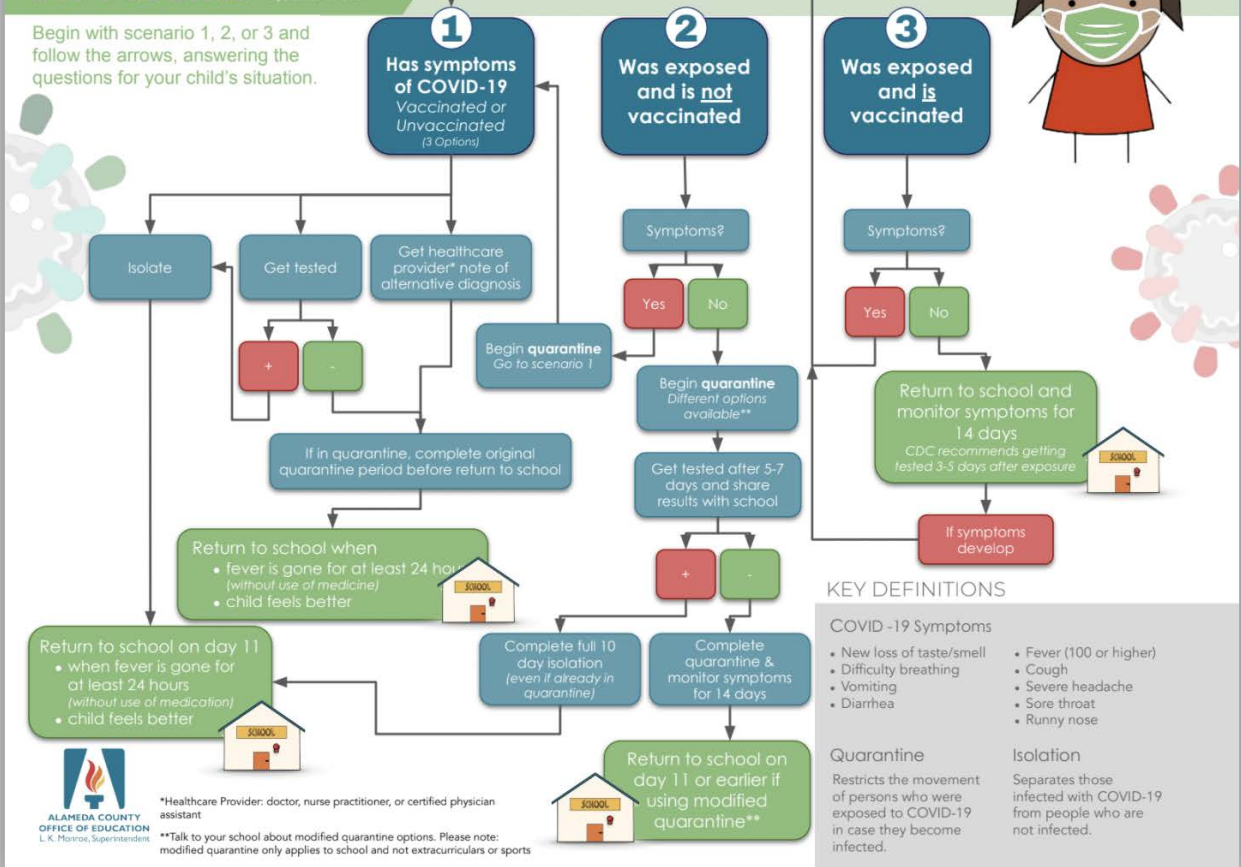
Begin with scenario 1, 2, or 3 and follow the arrows, answering the questions for your child's situation.

1
Has symptoms of COVID-19
Vaccinated or Unvaccinated
(3 Options)

2
Was exposed and is not vaccinated

3
Was exposed and is vaccinated

Isolate

Get tested

Get healthcare provider* note of alternative diagnosis

+

-

Begin quarantine
Go to scenario 1

If in quarantine, complete original quarantine period before return to school

Return to school when
• fever is gone for at least 24 hou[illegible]
(without use of medicine)
• child feels better

SCHOOL

Return to school on day 11
• when fever is gone for at least 24 hours
(without use of medication)
• child feels better

SCHOOL

Symptoms?

Yes

No

Begin quarantine
Different options available**

Get tested after 5-7 days and share results with school

+

-

Complete full 10 day isolation
(even if already in quarantine)

Complete quarantine & monitor symptoms for 14 days

Return to school on day 11 or earlier if using modified quarantine**

SCHOOL

Symptoms?

Yes

No

Return to school and monitor symptoms for 14 days
CDC recommends getting tested 3-5 days after exposure

SCHOOL

If symptoms develop

KEY DEFINITIONS

COVID -19 Symptoms
• New loss of taste/smell
• Difficulty breathing
• Vomiting
• Diarrhea
• Fever (100 or higher)
• Cough
• Severe headache
• Sore throat
• Runny nose

Quarantine
Restricts the movement of persons who were exposed to COVID-19 in case they become infected.

Isolation
Separates those infected with COVID-19 from people who are not infected.

ALAMEDA COUNTY OFFICE OF EDUCATION
L. K. Monroe, Superintendent

*Healthcare Provider: doctor, nurse practitioner, or certified physician assistant

**Talk to your school about modified quarantine options. Please note: modified quarantine only applies to school and not extracurriculars or sports